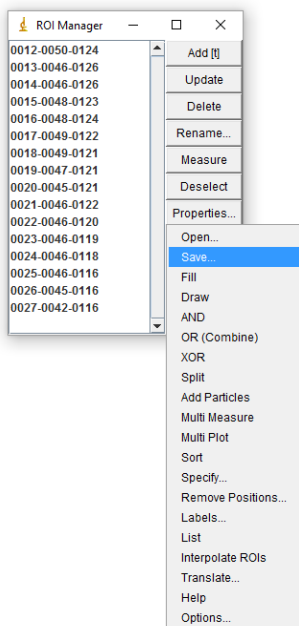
ROI Manager

0012-0050-0124
0013-0046-0126
0014-0046-0126
0015-0048-0123
0016-0048-0124
0017-0049-0122
0018-0049-0121
0019-0047-0121
0020-0045-0121
0021-0046-0122
0022-0046-0120
0023-0046-0119
0024-0046-0118
0025-0046-0116
0026-0045-0116
0027-0042-0116

Add [t]
Update
Delete
Rename...
Measure
Deselect
Properties...

Open...
Save...
Fill
Draw
AND
OR (Combine)
XOR
Split
Add Particles
Multi Measure
Multi Plot
Sort
Specify...
Remove Positions...
Labels...
List
Interpolate ROIs
Translate...
Help
Options...